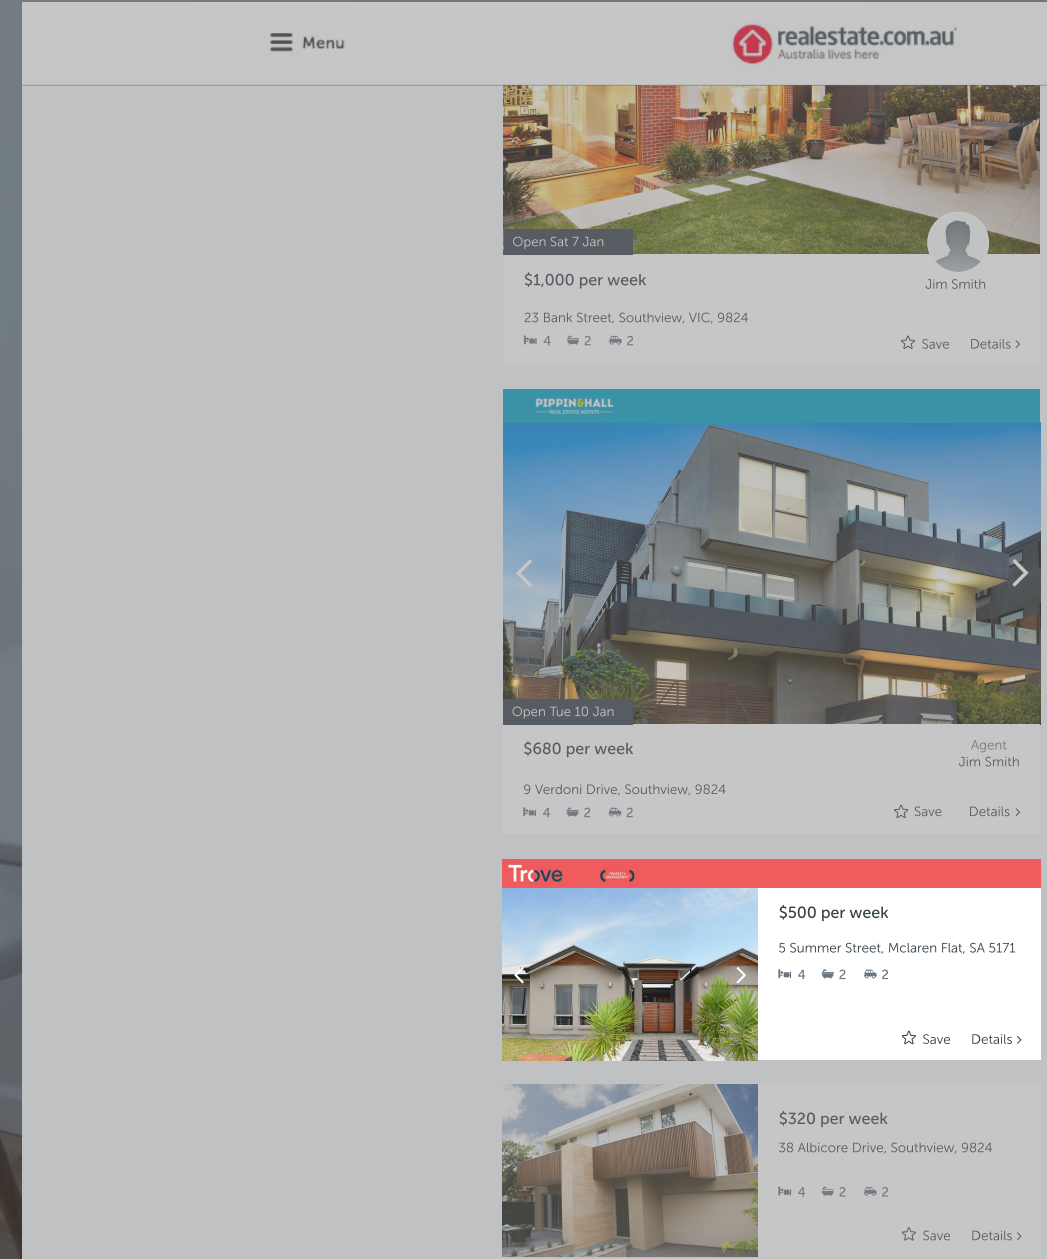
Menu

realestate.com.au
Australia lives here

Open Sat 7 Jan

$1,000 per week

Jim Smith

23 Bank Street, Southview, VIC, 9824
4 2 2

Save Details ›

PIPPIN HALL
REAL ESTATE AGENTS

Open Tue 10 Jan

$680 per week

Agent
Jim Smith

9 Verdoni Drive, Southview, 9824
4 2 2

Save Details ›

Trove

$500 per week

5 Summer Street, Mclaren Flat, SA 5171
4 2 2

Save Details ›

$320 per week

38 Albicore Drive, Southview, 9824

4 2 2

Save Details ›